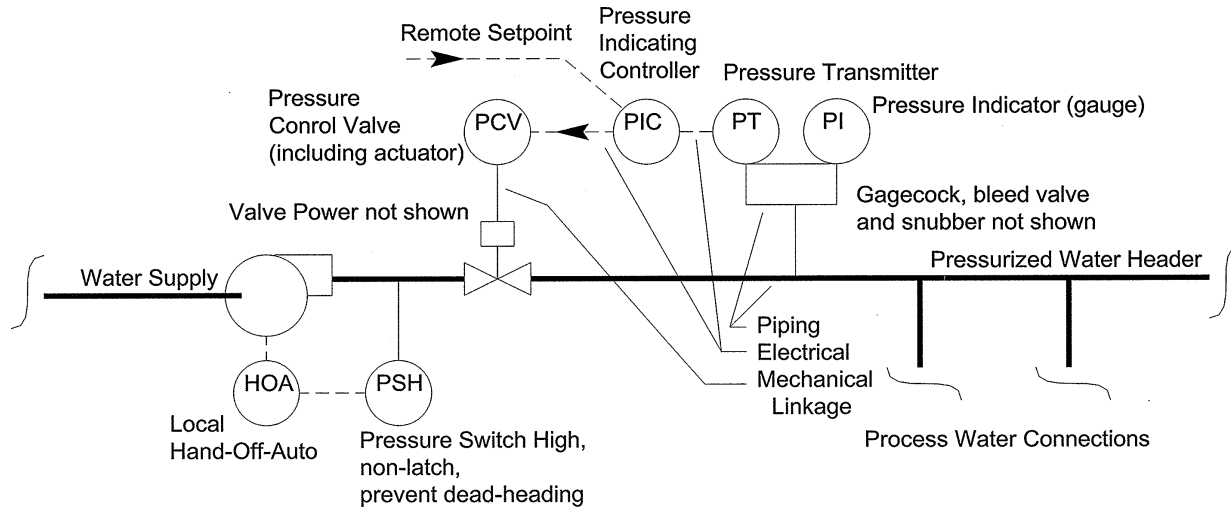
Remote Setpoint

Pressure Indicating Controller

Pressure Transmitter

Pressure Indicator (gauge)

Pressure Conrol Valve (including actuator)

PCV

PIC

PT

PI

Gagecock, bleed valve and snubber not shown

Valve Power not shown

Water Supply

Pressurized Water Header

Piping

Electrical

Mechanical Linkage

HOA

PSH

Local Hand-Off-Auto

Pressure Switch High, non-latch, prevent dead-heading

Process Water Connections